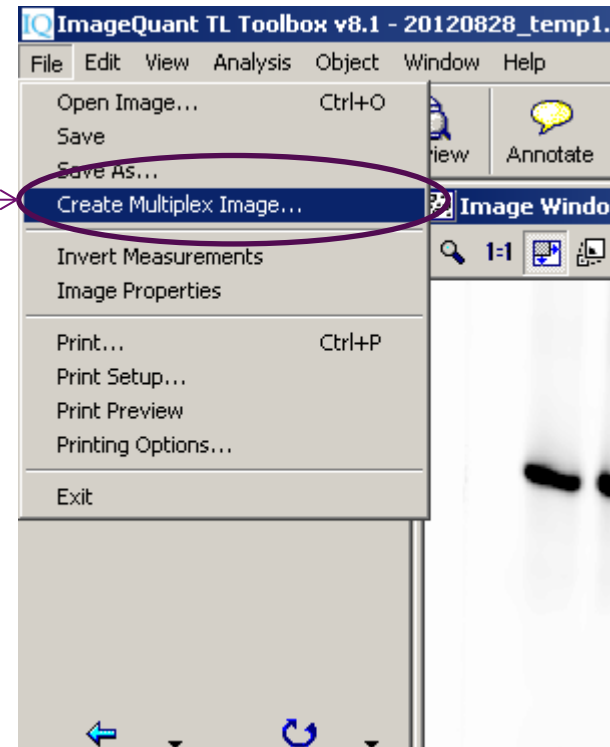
IQ ImageQuant TL Toolbox v8.1 - 20120828_temp1.

File Edit View Analysis Object Window Help

Open Image... Ctrl+O
Save
Save As...
Create Multiplex Image...

Invert Measurements
Image Properties

Print... Ctrl+P
Print Setup...
Print Preview
Printing Options...

Exit

view Annotate

Image Windo

1:1